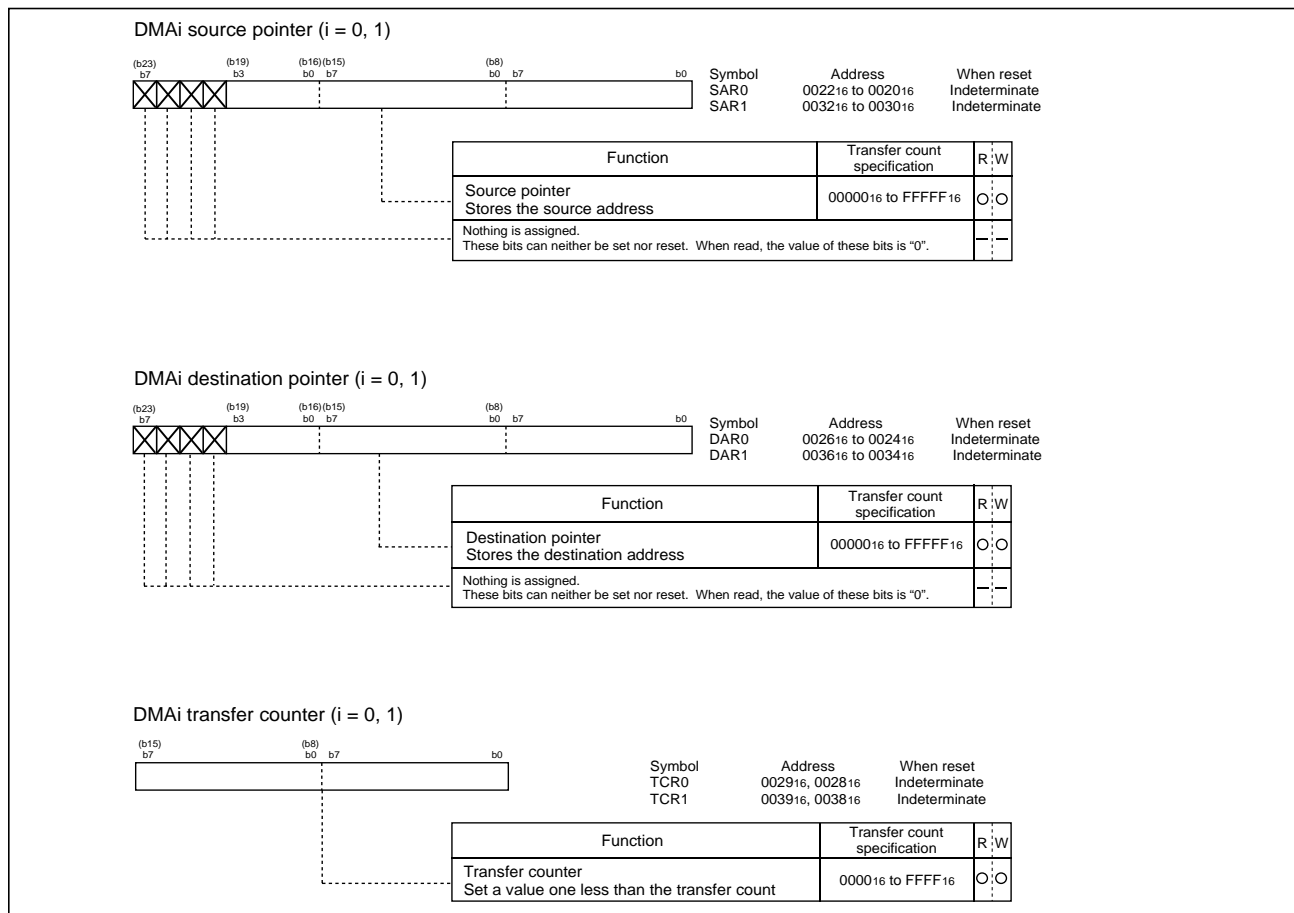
DMAi source pointer (i = 0, 1)

(b23) b7 (b19) b3 (b16)(b15) b0 b7 (b8) b0 b7 b0

| Symbol | Address | When reset |
|---|---|---|
| SAR0 | $0022_{16}$ to $0020_{16}$ | Indeterminate |
| SAR1 | $0032_{16}$ to $0030_{16}$ | Indeterminate |

| Function | Transfer count specification | R | W |
|---|---|---|---|
| Source pointer Stores the source address | $00000_{16}$ to $FFFFF_{16}$ | O | O |
| Nothing is assigned. These bits can neither be set nor reset. When read, the value of these bits is “0”. | | – | – |

DMAi destination pointer (i = 0, 1)

(b23) b7 (b19) b3 (b16)(b15) b0 b7 (b8) b0 b7 b0

| Symbol | Address | When reset |
|---|---|---|
| DAR0 | $0026_{16}$ to $0024_{16}$ | Indeterminate |
| DAR1 | $0036_{16}$ to $0034_{16}$ | Indeterminate |

| Function | Transfer count specification | R | W |
|---|---|---|---|
| Destination pointer Stores the destination address | $00000_{16}$ to $FFFFF_{16}$ | O | O |
| Nothing is assigned. These bits can neither be set nor reset. When read, the value of these bits is “0”. | | – | – |

DMAi transfer counter (i = 0, 1)

(b15) b7 (b8) b0 b7 b0

| Symbol | Address | When reset |
|---|---|---|
| TCR0 | $0029_{16}$, $0028_{16}$ | Indeterminate |
| TCR1 | $0039_{16}$, $0038_{16}$ | Indeterminate |

| Function | Transfer count specification | R | W |
|---|---|---|---|
| Transfer counter Set a value one less than the transfer count | $0000_{16}$ to $FFFF_{16}$ | O | O |